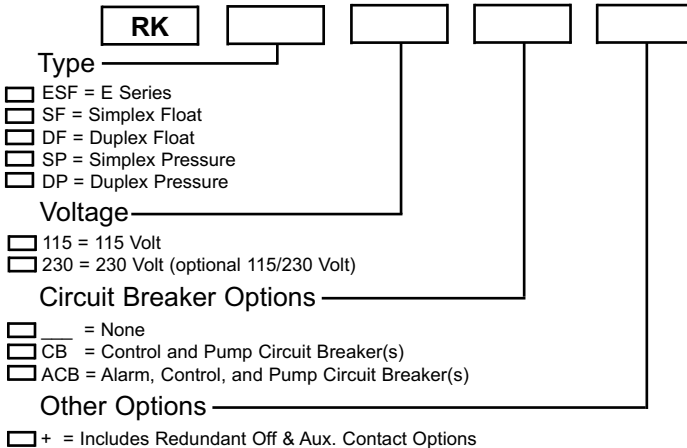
RK

Type

ESF = E Series
SF = Simplex Float
DF = Duplex Float
SP = Simplex Pressure
DP = Duplex Pressure

Voltage

115 = 115 Volt
230 = 230 Volt (optional 115/230 Volt)

Circuit Breaker Options

___ = None
CB = Control and Pump Circuit Breaker(s)
ACB = Alarm, Control, and Pump Circuit Breaker(s)

Other Options

+ = Includes Redundant Off & Aux. Contact Options